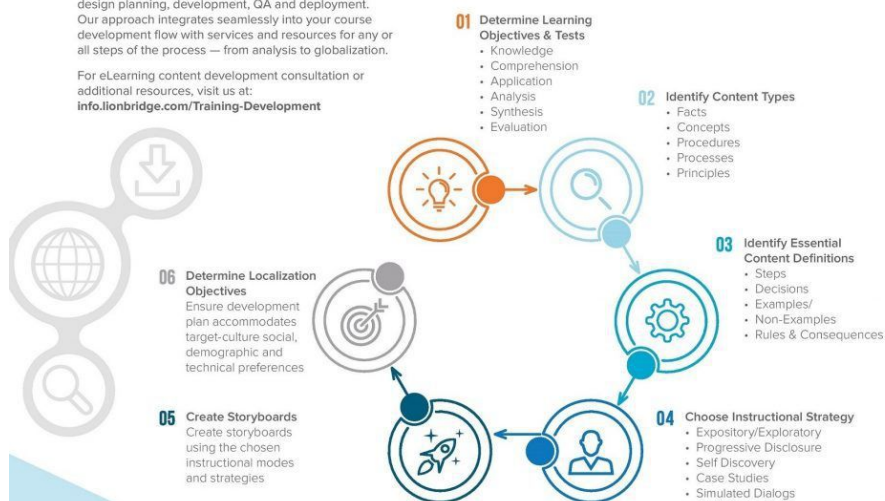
design planning, development, QA and deployment. Our approach integrates seamlessly into your course development flow with services and resources for any or all steps of the process — from analysis to globalization.

For eLearning content development consultation or additional resources, visit us at: info.lionbridge.com/Training-Development

01 Determine Learning Objectives & Tests
• Knowledge
• Comprehension
• Application
• Analysis
• Synthesis
• Evaluation

02 Identify Content Types
• Facts
• Concepts
• Procedures
• Processes
• Principles

03 Identify Essential Content Definitions
• Steps
• Decisions
• Examples/
• Non-Examples
• Rules & Consequences

04 Choose Instructional Strategy
• Expository/Exploratory
• Progressive Disclosure
• Self Discovery
• Case Studies
• Simulated Dialogs

05 Create Storyboards
Create storyboards using the chosen instructional modes and strategies

06 Determine Localization Objectives
Ensure development plan accommodates target-culture social, demographic and technical preferences